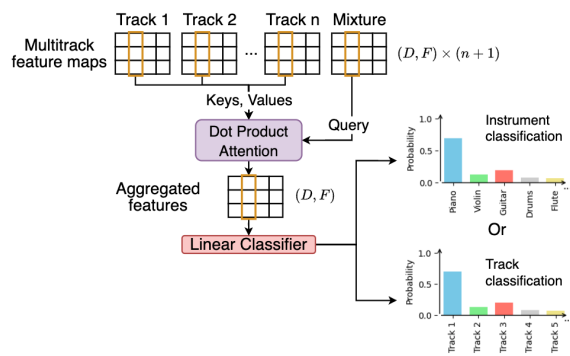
Track 1 Track 2 ... Track n Mixture

Multitrack feature maps

$(D, F) \times (n+1)$

Keys, Values

Query

Dot Product Attention

Aggregated features

$(D, F)$

Linear Classifier

Instrument classification

1.0

0.5

0.0

Probability

Piano

Violin

Guitar

Drums

Flute

...

Or

Track classification

1.0

0.5

0.0

Probability

Track 1

Track 2

Track 3

Track 4

Track 5

...